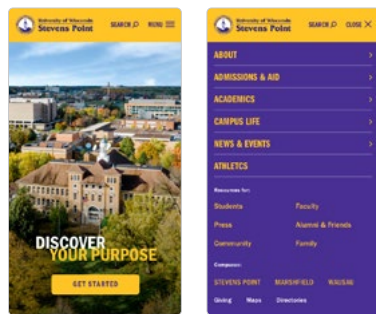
University of Wisconsin
Stevens Point

SEARCH MENU

DISCOVER
YOUR PURPOSE

GET STARTED

University of Wisconsin
Stevens Point

SEARCH CLOSE

ABOUT
ADMISSIONS & AID
ACADEMICS
CAMPUS LIFE
NEWS & EVENTS
ATHLETICS

Resources for:

Students
Faculty
Press
Alumni & Friends
Community
Family

Campuses:

STEVENS POINT
MARSHFIELD
WAUSAU

Giving
Maps
Directories